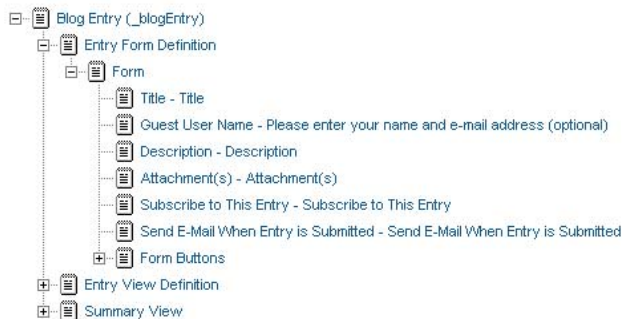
Blog Entry (_blogEntry)
Entry Form Definition
Form
Title - Title
Guest User Name - Please enter your name and e-mail address (optional)
Description - Description
Attachment(s) - Attachment(s)
Subscribe to This Entry - Subscribe to This Entry
Send E-Mail When Entry is Submitted - Send E-Mail When Entry is Submitted
Form Buttons
Entry View Definition
Summary View